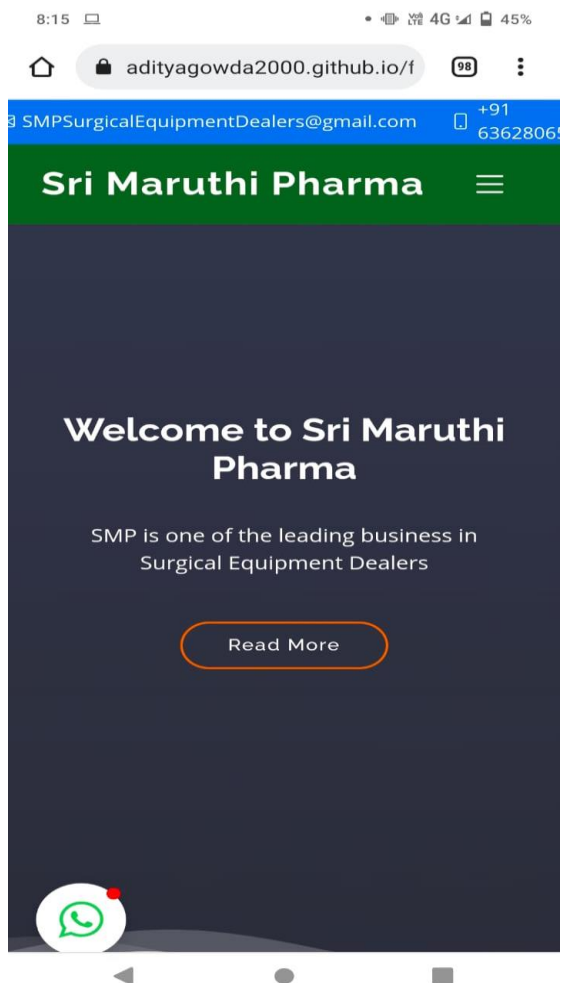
8:15 4G 45%

adityagowda2000.github.io/f 98

SMPSurgicalEquipmentDealers@gmail.com +91 636280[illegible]

Sri Maruthi Pharma

Welcome to Sri Maruthi Pharma

SMP is one of the leading business in Surgical Equipment Dealers

Read More